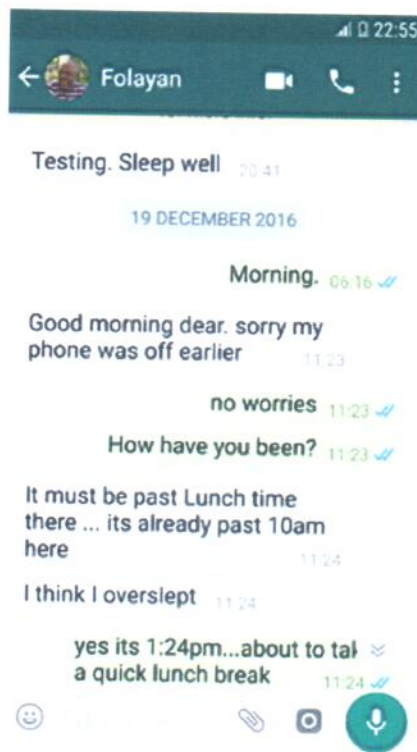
22:55

Folayan

Testing. Sleep well 20:41

19 DECEMBER 2016

Morning. 06:16

Good morning dear. sorry my phone was off earlier 11:23

no worries 11:23

How have you been? 11:23

It must be past Lunch time there ... its already past 10am here 11:24

I think I overslept 11:24

yes its 1:24pm...about to tal a quick lunch break 11:24